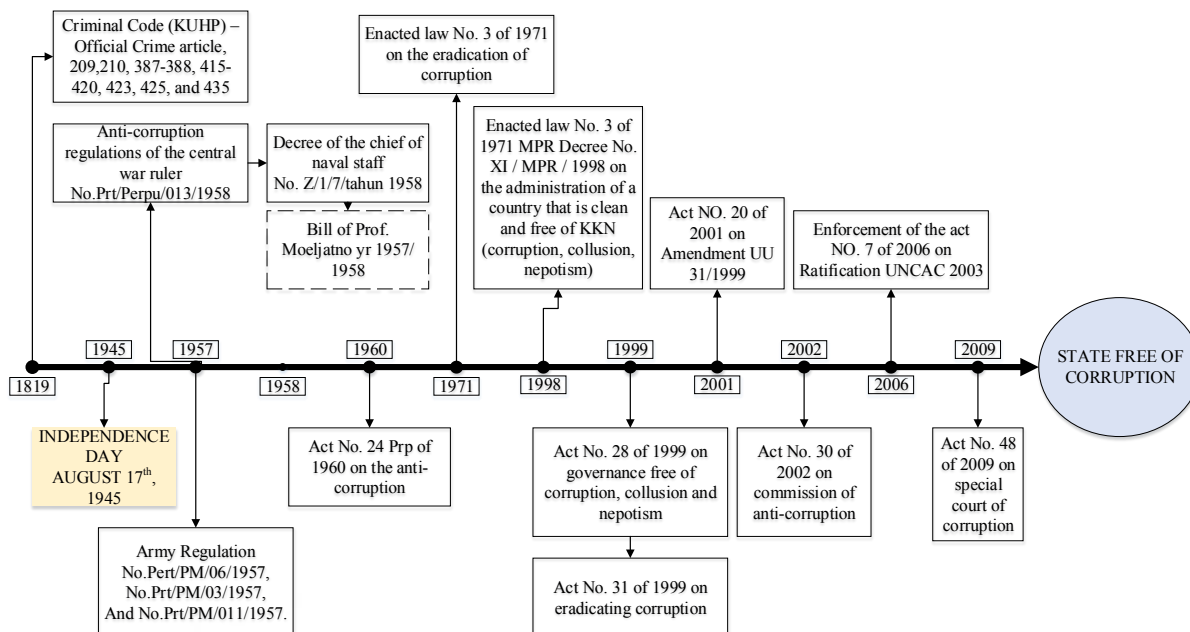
Criminal Code (KUHP) – Official Crime article, 209,210, 387-388, 415-420, 423, 425, and 435

Anti-corruption regulations of the central war ruler No.Prt/Perpu/013/1958

Decree of the chief of naval staff No. Z/1/7/tahun 1958

Bill of Prof. Moeljatno yr 1957/ 1958

Enacted law No. 3 of 1971 on the eradication of corruption

Enacted law No. 3 of 1971 MPR Decree No. XI / MPR / 1998 on the administration of a country that is clean and free of KKN (corruption, collusion, nepotism)

Act NO. 20 of 2001 on Amendment UU 31/1999

Enforcement of the act NO. 7 of 2006 on Ratification UNCAC 2003

1819

1945

1957

1958

1960

1971

1998

1999

2001

2002

2006

2009

STATE FREE OF CORRUPTION

INDEPENDENCE DAY AUGUST 17$^{th}$, 1945

Army Regulation No.Pert/PM/06/1957, No.Prt/PM/03/1957, And No.Prt/PM/011/1957.

Act No. 24 Prp of 1960 on the anti-corruption

Act No. 28 of 1999 on governance free of corruption, collusion and nepotism

Act No. 31 of 1999 on eradicating corruption

Act No. 30 of 2002 on commission of anti-corruption

Act No. 48 of 2009 on special court of corruption